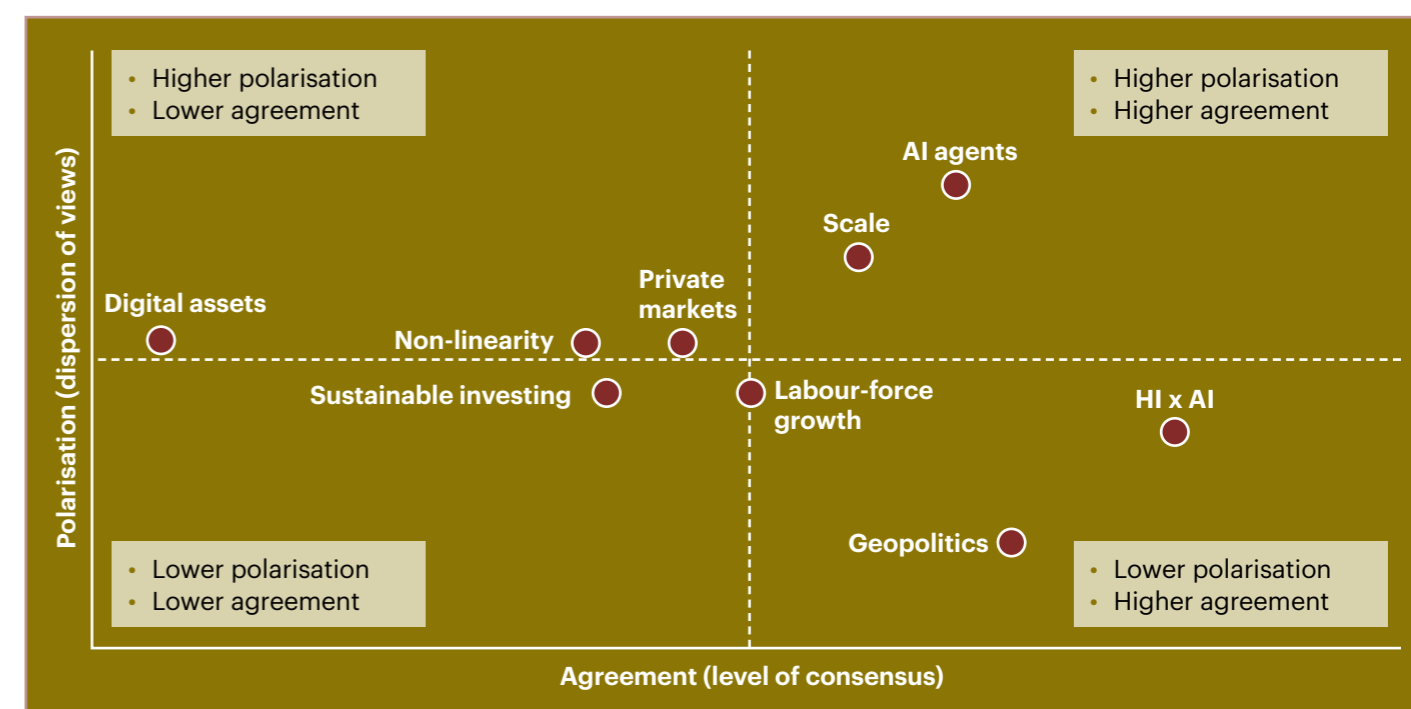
• Higher polarisation
• Lower agreement

• Higher polarisation
• Higher agreement

AI agents

Scale

Private markets

Digital assets

Non-linearity

Sustainable investing

Labour-force growth

HI x AI

Geopolitics

• Lower polarisation
• Lower agreement

• Lower polarisation
• Higher agreement

Polarisation (dispersion of views)

Agreement (level of consensus)